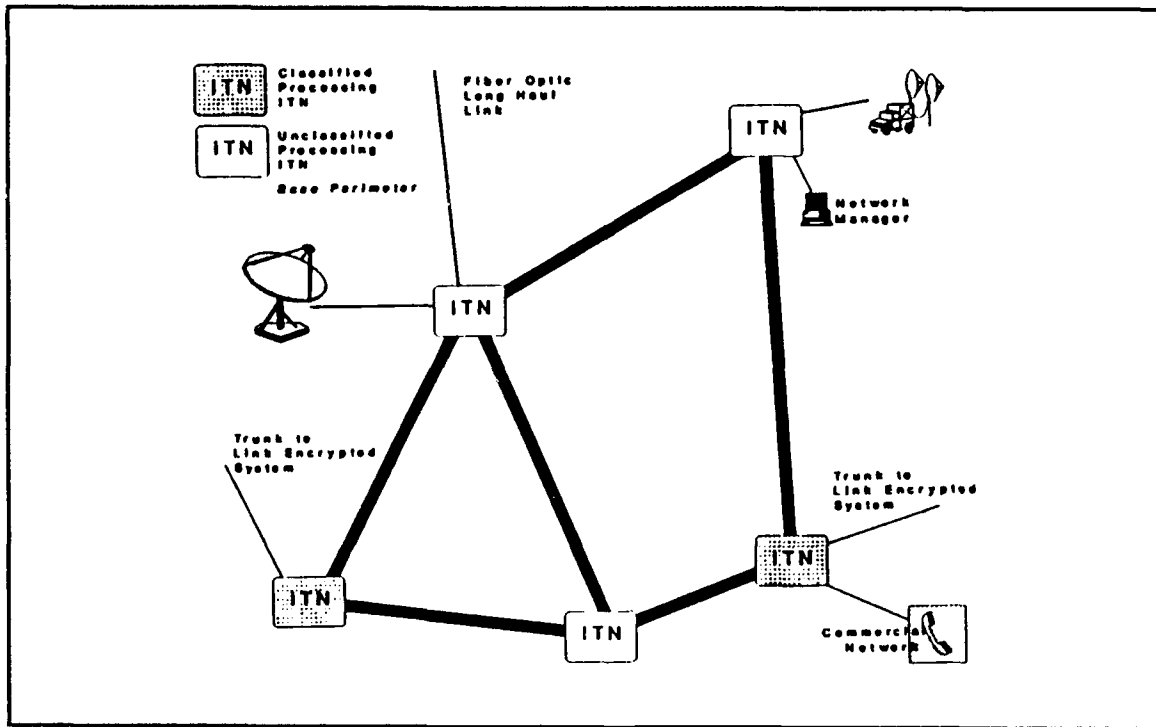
ITN Classified Processing ITN

ITN Unclassified Processing ITN

Base Perimeter

Fiber Optic Long Haul Link

ITN

Network Manager

ITN

Trunk to Link Encrypted System

Trunk to Link Encrypted System

ITN

ITN

ITN

Commercial Network